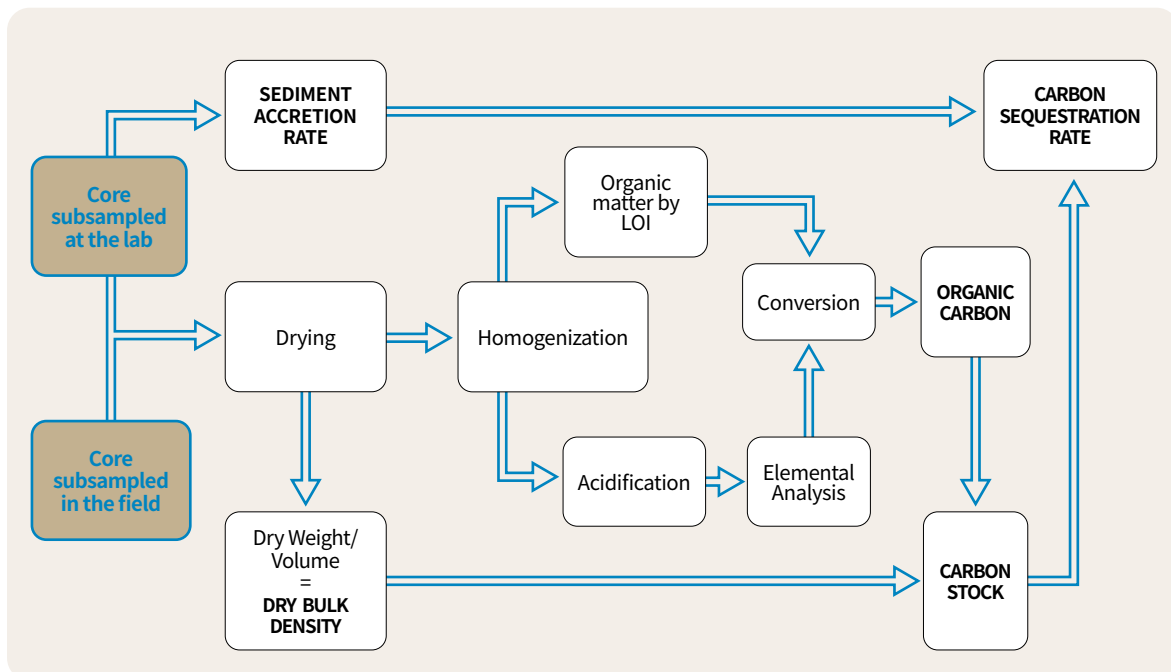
Core subsampled at the lab

Core subsampled in the field

SEDIMENT ACCRETION RATE

CARBON SEQUESTRATION RATE

Organic matter by LOI

Drying

Homogenization

Conversion

ORGANIC CARBON

Acidification

Elemental Analysis

Dry Weight/ Volume = DRY BULK DENSITY

CARBON STOCK